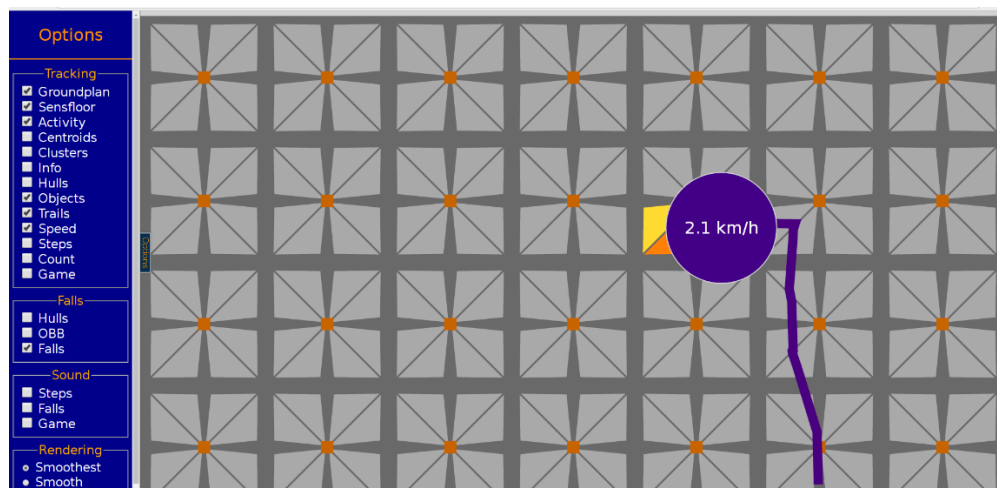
Options

Tracking
☑ Groundplan
☑ Sensfloor
☑ Activity
☐ Centroids
☐ Clusters
☐ Info
☐ Hulls
☑ Objects
☑ Trails
☑ Speed
☐ Steps
☐ Count
☐ Game

Falls
☐ Hulls
☐ OBB
☑ Falls

Sound
☐ Steps
☐ Falls
☐ Game

Rendering
Smoothest
Smooth

Options

2.1 km/h